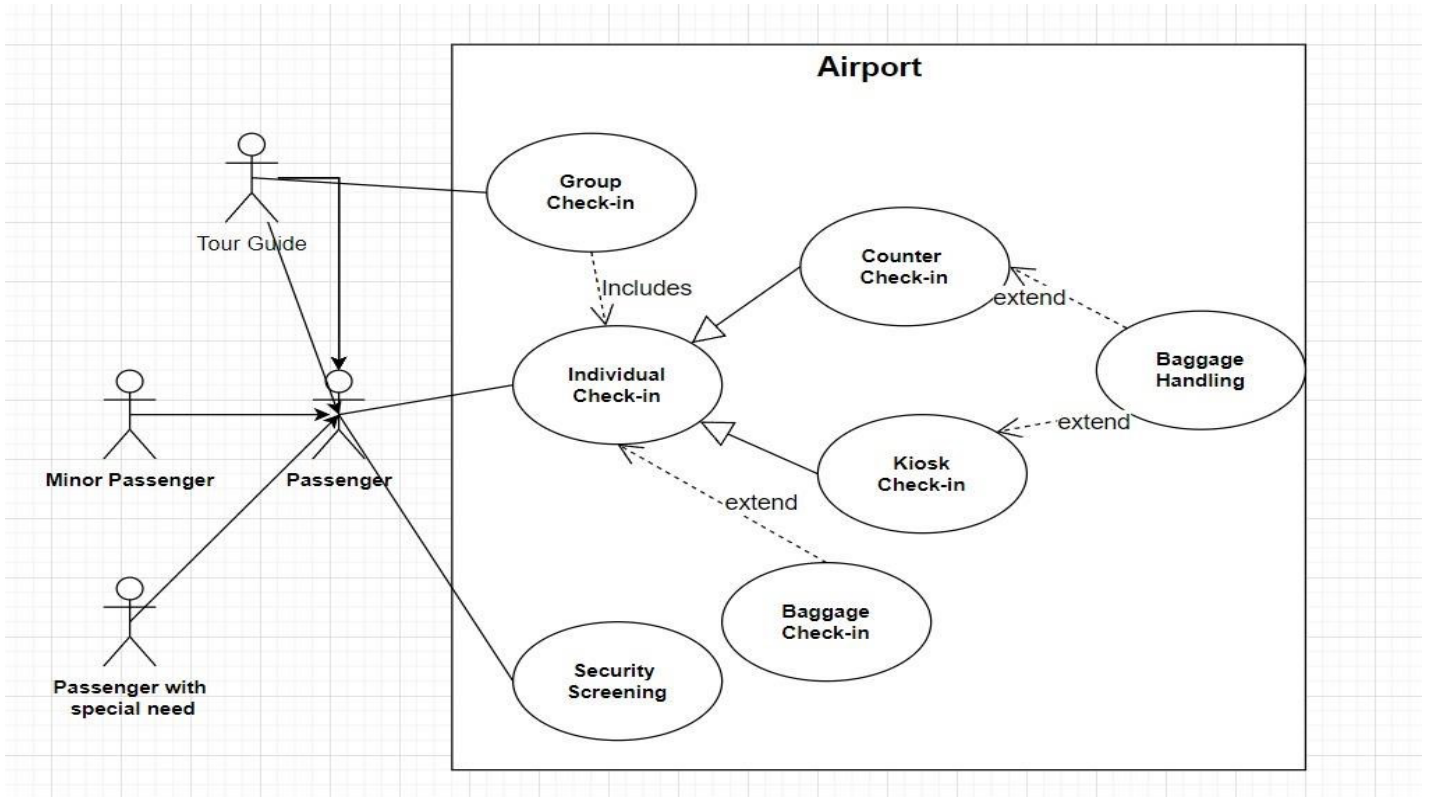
Airport

Tour Guide

Minor Passenger

Passenger

Passenger with special need

Group Check-in

Includes

Individual Check-in

Counter Check-in

extend

Baggage Handling

extend

Kiosk Check-in

extend

Baggage Check-in

Security Screening